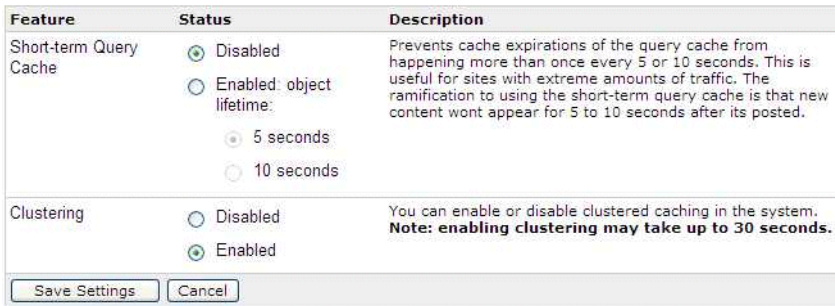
| Feature | Status | Description |
|---|---|---|
| Short-term Query Cache | Disabled<br>Enabled: object lifetime:<br>5 seconds<br>10 seconds | Prevents cache expirations of the query cache from happening more than once every 5 or 10 seconds. This is useful for sites with extreme amounts of traffic. The ramification to using the short-term query cache is that new content wont appear for 5 to 10 seconds after its posted. |
| Clustering | Disabled<br>Enabled | You can enable or disable clustered caching in the system. **Note: enabling clustering may take up to 30 seconds.** |

Save Settings Cancel